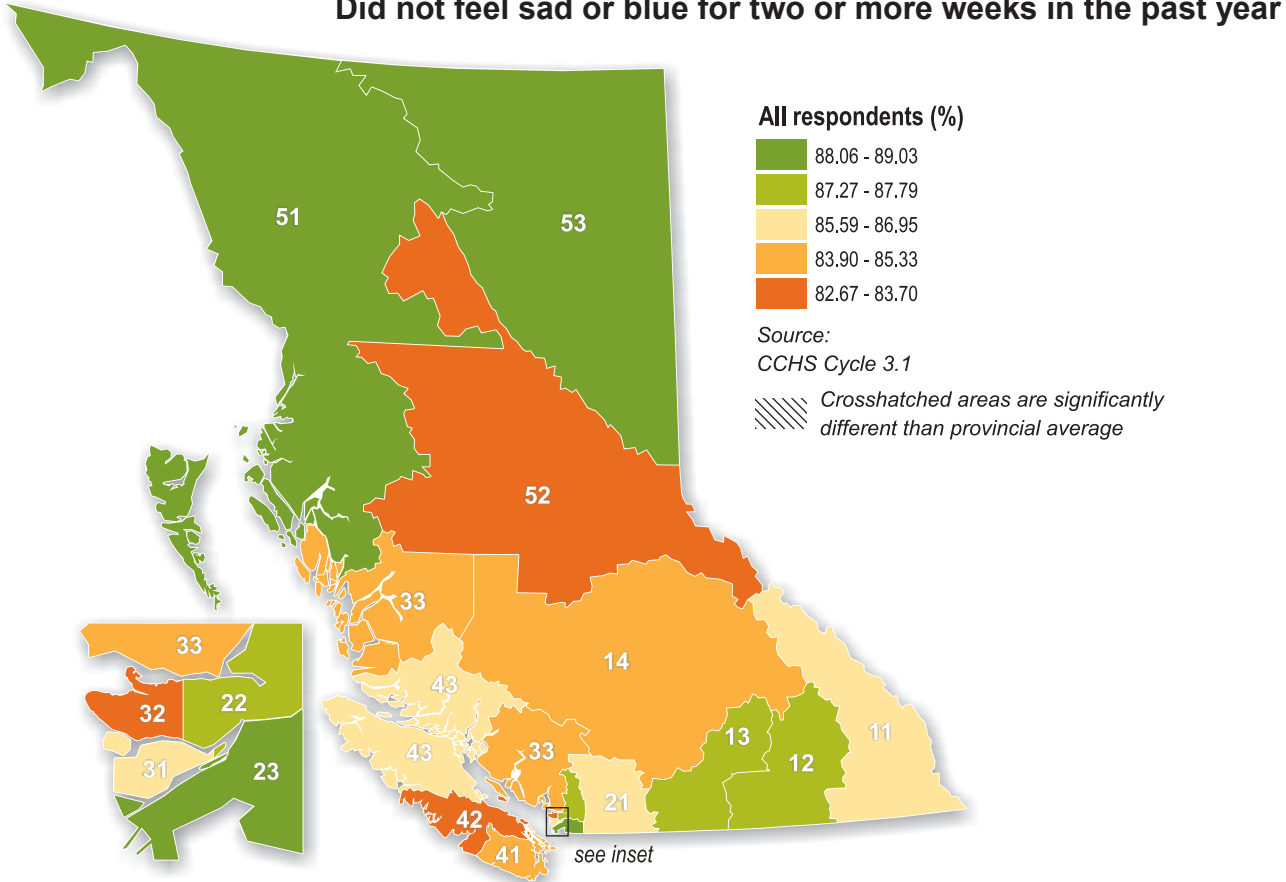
Did not feel sad or blue for two or more weeks in the past year

All respondents (%)
88.06 - 89.03
87.27 - 87.79
85.59 - 86.95
83.90 - 85.33
82.67 - 83.70

Source:
CCHS Cycle 3.1

Crosshatched areas are significantly different than provincial average

51
53
52
33
14
43
43
33
13
12
11
21
42
41
see inset

33
22
32
31
23